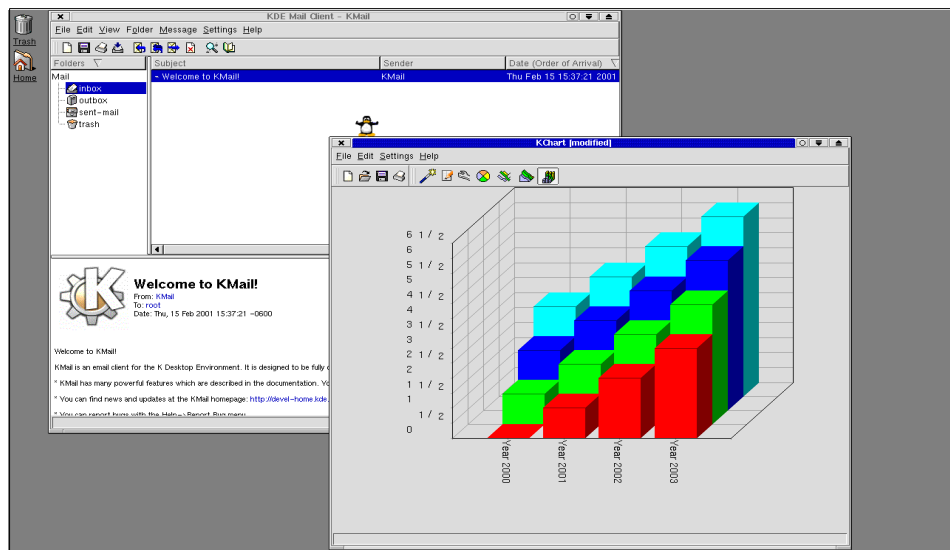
Trash
Home

KDE Mail Client - KMail
File Edit View Folder Message Settings Help

| Folders | Subject | Sender | Date (Order of Arrival) |
|---|---|---|---|
| Mail | ~ Welcome to KMail! | KMail | Thu Feb 15 15:37:21 2001 |
| inbox | | | |
| outbox | | | |
| sent-mail | | | |
| trash | | | |

Welcome to KMail!
From: KMail
To: root
Date: Thu, 15 Feb 2001 15:37:21 -0600

Welcome to KMail!

KMail is an email client for the K Desktop Environment. It is designed to be fully c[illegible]

* KMail has many powerful features which are described in the documentation. Yo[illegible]

* You can find news and updates at the KMail homepage: http://devel-home.kde.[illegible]

* You can report bugs with the Help->Report Bug menu

KChart [modified]
File Edit Settings Help

6 1/2
6
5 1/2
5
4 1/2
4
3 1/2
3
2 1/2
2
1 1/2
1
1/2
0

Year 2000
Year 2001
Year 2002
Year 2003